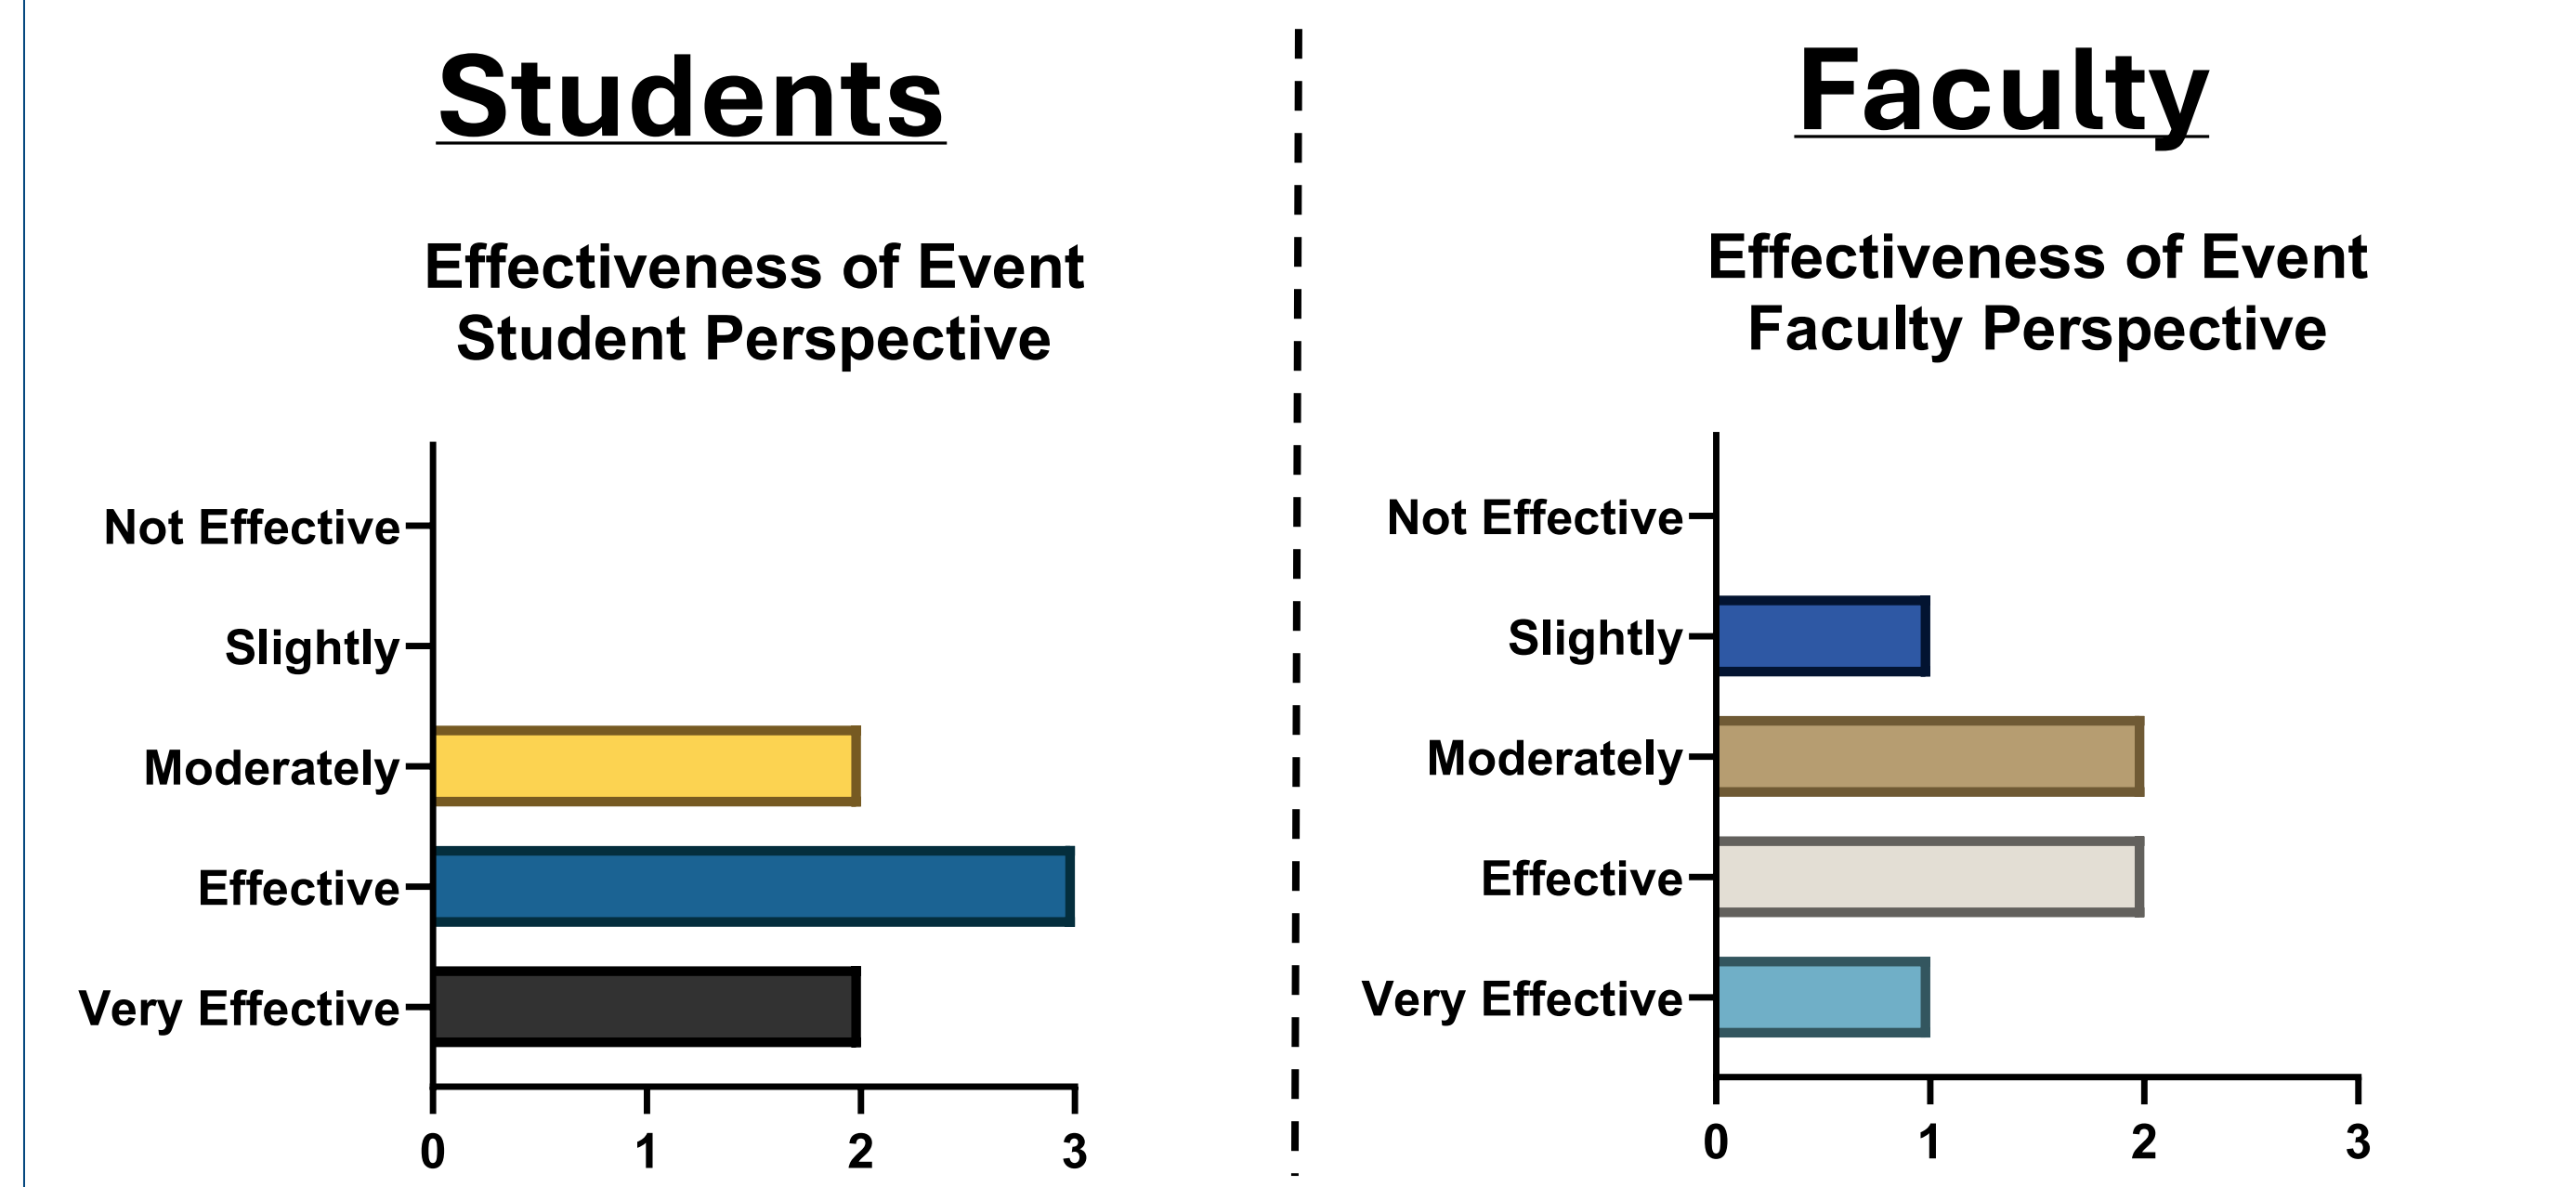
Students

Effectiveness of Event
Student Perspective

Not Effective
Slightly
Moderately
Effective
Very Effective

0 1 2 3

Faculty

Effectiveness of Event
Faculty Perspective

Not Effective
Slightly
Moderately
Effective
Very Effective

0 1 2 3